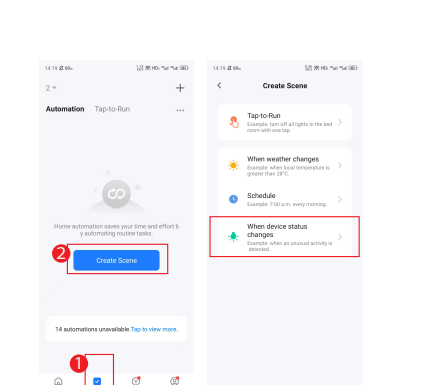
14:15 69

2

+

Automation Tap-to-Run ...

Home automation saves your time and effort by automating routine tasks.

2

Create Scene

14 automations unavailable Tap to view more.

1

14:15 69

<

Create Scene

Tap-to-Run
Example: turn off all lights in the bedroom with one tap.

When weather changes
Example: when local temperature is greater than 28°C.

Schedule
Example: 7:00 a.m. every morning.

When device status changes
Example: when an unusual activity is detected.